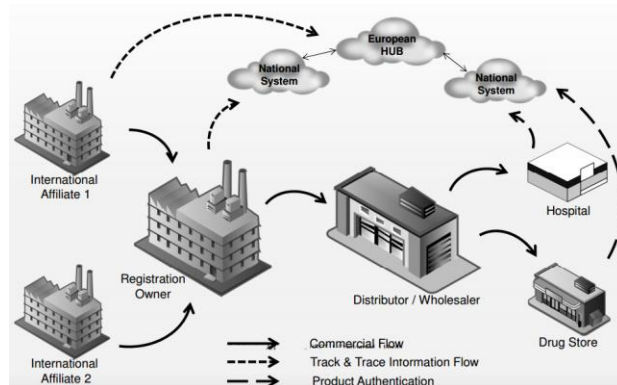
European HUB

National System

National System

International Affiliate 1

Registration Owner

Distributor / Wholesaler

Hospital

Drug Store

International Affiliate 2

Commercial Flow

Track & Trace Information Flow

Product Authentication